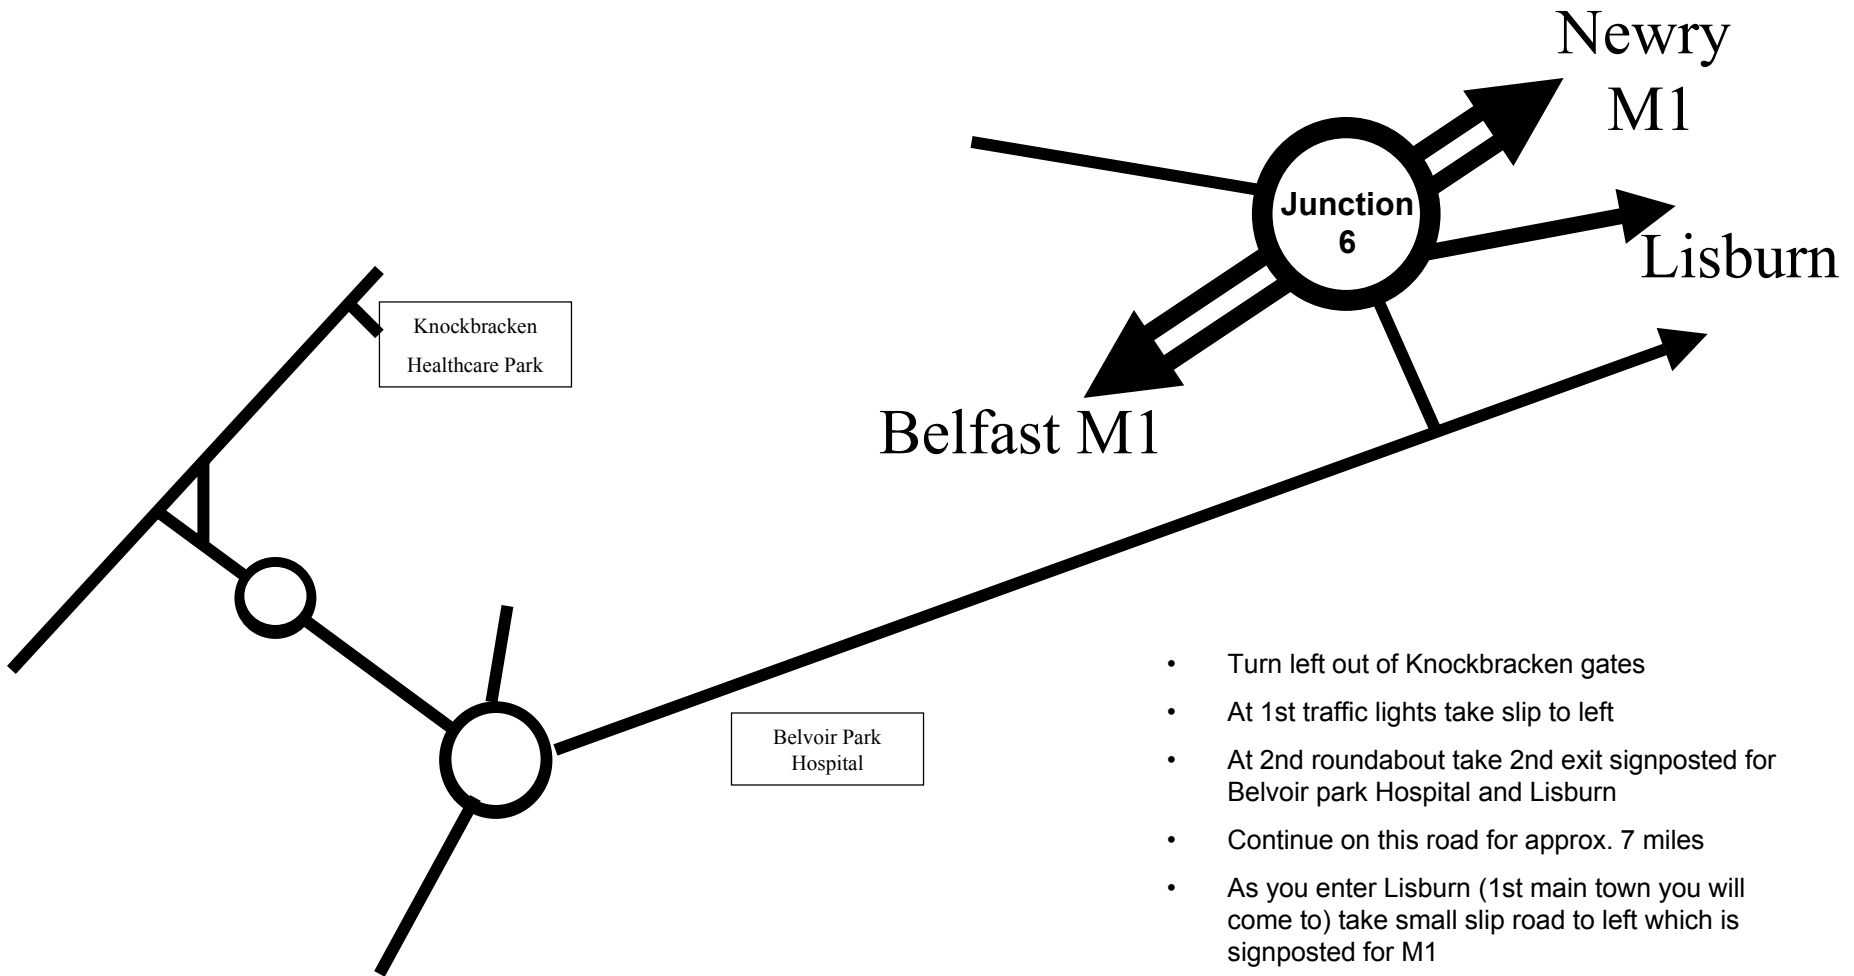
Newry
M1

Junction
6

Lisburn

Knockbracken
Healthcare Park

Belfast M1

Belvoir Park
Hospital

- Turn left out of Knockbracken gates
- At 1st traffic lights take slip to left
- At 2nd roundabout take 2nd exit signposted for Belvoir park Hospital and Lisburn
- Continue on this road for approx. 7 miles
- As you enter Lisburn (1st main town you will come to) take small slip road to left which is signposted for M1